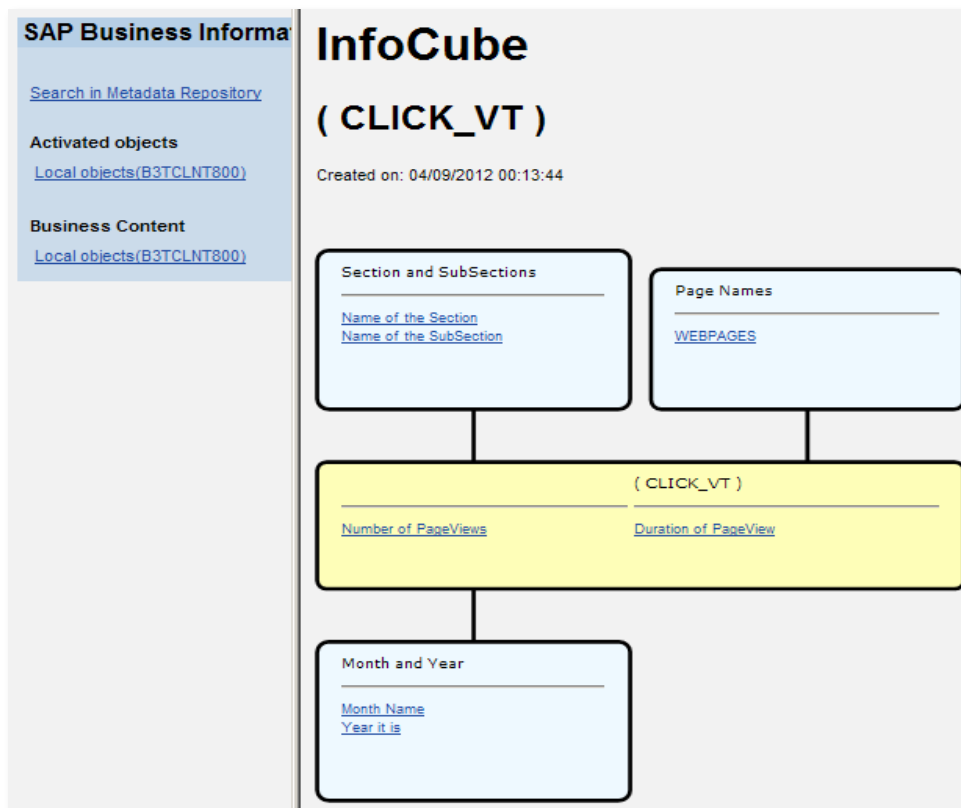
SAP Business Informa

Search in Metadata Repository

Activated objects

Local objects(B3TCLNT800)

Business Content

Local objects(B3TCLNT800)

InfoCube

( CLICK_VT )

Created on: 04/09/2012 00:13:44

Section and SubSections

Name of the Section
Name of the SubSection

Page Names

WEBPAGES

( CLICK_VT )

Number of PageViews

Duration of PageView

Month and Year

Month Name
Year it is